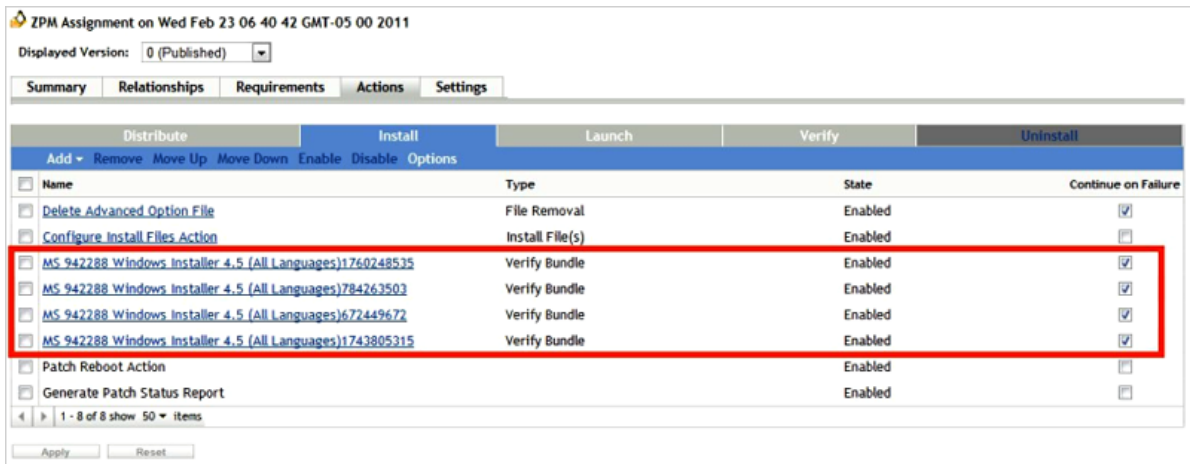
ZPM Assignment on Wed Feb 23 06 40 42 GMT-05 00 2011

Displayed Version: 0 (Published)

Summary | Relationships | Requirements | Actions | Settings

Distribute | Install | Launch | Verify | Uninstall

Add ▾ Remove Move Up Move Down Enable Disable Options

| Name | Type | State | Continue on Failure |
|---|---|---|---|
| Delete Advanced Option File | File Removal | Enabled | ☑ |
| Configure Install Files Action | Install File(s) | Enabled | ☐ |
| MS 942288 Windows Installer 4.5 (All Languages)1760248535 | Verify Bundle | Enabled | ☑ |
| MS 942288 Windows Installer 4.5 (All Languages)784263503 | Verify Bundle | Enabled | ☑ |
| MS 942288 Windows Installer 4.5 (All Languages)672449672 | Verify Bundle | Enabled | ☑ |
| MS 942288 Windows Installer 4.5 (All Languages)1743805315 | Verify Bundle | Enabled | ☑ |
| Patch Reboot Action | | Enabled | ☐ |
| Generate Patch Status Report | | Enabled | ☐ |

1 - 8 of 8 show 50 ▾ items

Apply Reset